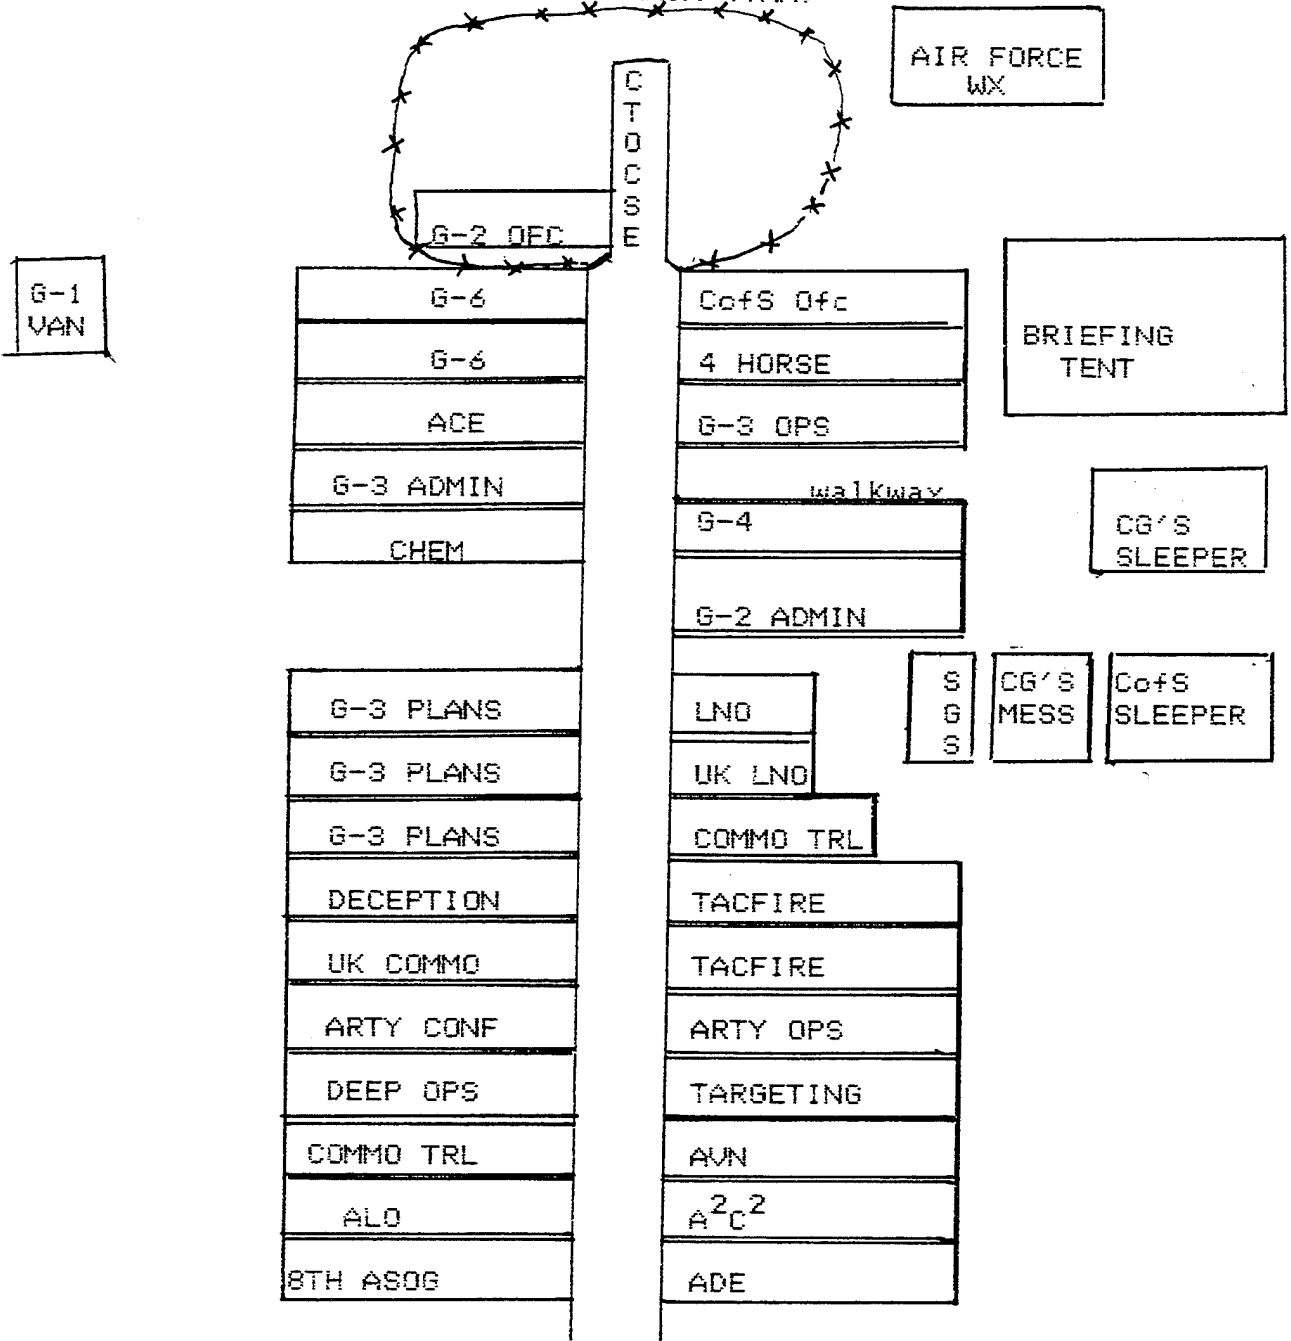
AIR FORCE WX

C T O C S E

G-2 OFC

G-1 VAN

G-6

G-6

ACE

G-3 ADMIN

CHEM

CofS Ofc

4 HORSE

G-3 OPS

walkway

G-4

G-2 ADMIN

BRIEFING TENT

CG'S SLEEPER

S G S

CG'S MESS

CofS SLEEPER

G-3 PLANS

G-3 PLANS

G-3 PLANS

DECEPTION

UK COMMO

ARTY CONF

DEEP OPS

COMMO TRL

ALO

8TH ASOG

LNO

UK LNO

COMMO TRL

TACFIRE

TACFIRE

ARTY OPS

TARGETING

AVN

$A^2C^2$

ADE